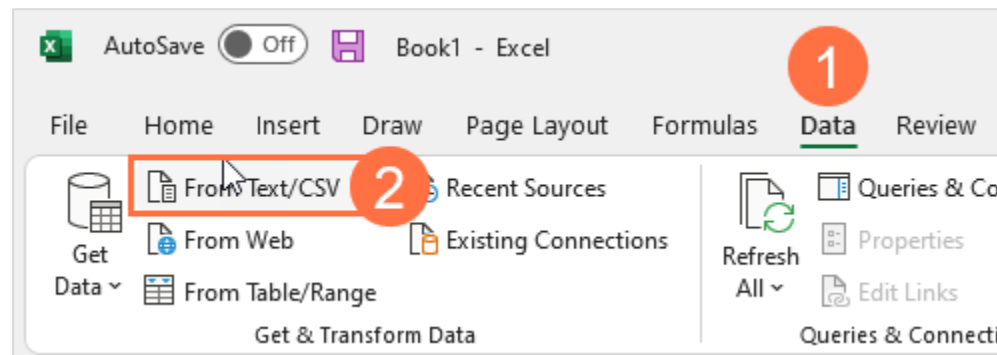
AutoSave Off Book1 - Excel

1

File Home Insert Draw Page Layout Formulas Data Review

Get Data

From Text/CSV

2

Recent Sources

From Web

Existing Connections

From Table/Range

Get & Transform Data

Refresh All

Queries & Co

Properties

Edit Links

Queries & Connecti